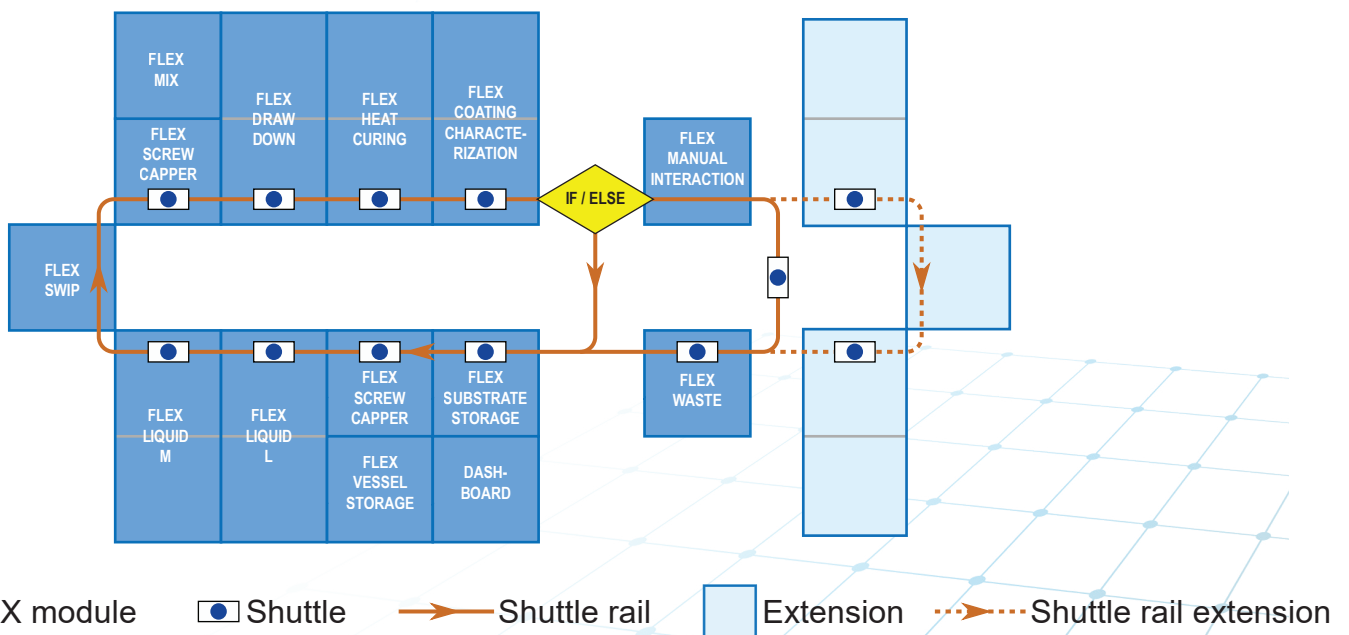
FLEX MIX

FLEX SCREW CAPPER

FLEX DRAW DOWN

FLEX HEAT CURING

FLEX COATING CHARACTERIZATION

IF / ELSE

FLEX MANUAL INTERACTION

FLEX SWIP

FLEX LIQUID M

FLEX LIQUID L

FLEX SCREW CAPPER

FLEX SUBSTRATE STORAGE

FLEX VESSEL STORAGE

DASHBOARD

FLEX WASTE

X module Shuttle Shuttle rail Extension Shuttle rail extension